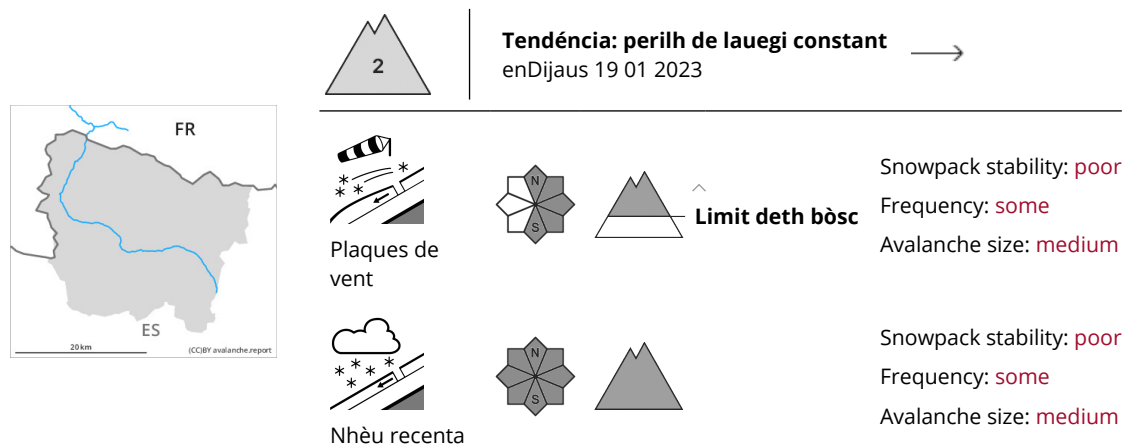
FR

ES

20 km

(CC)BY avalanche.report

2

Tendéncia: perilh de lauegi constant
enDijaus 19 01 2023

Plaques de vent

N
S

Limit deth bòsc

Snowpack stability: poor
Frequency: some
Avalanche size: medium

Nhèu recenta

N
S

Snowpack stability: poor
Frequency: some
Avalanche size: medium